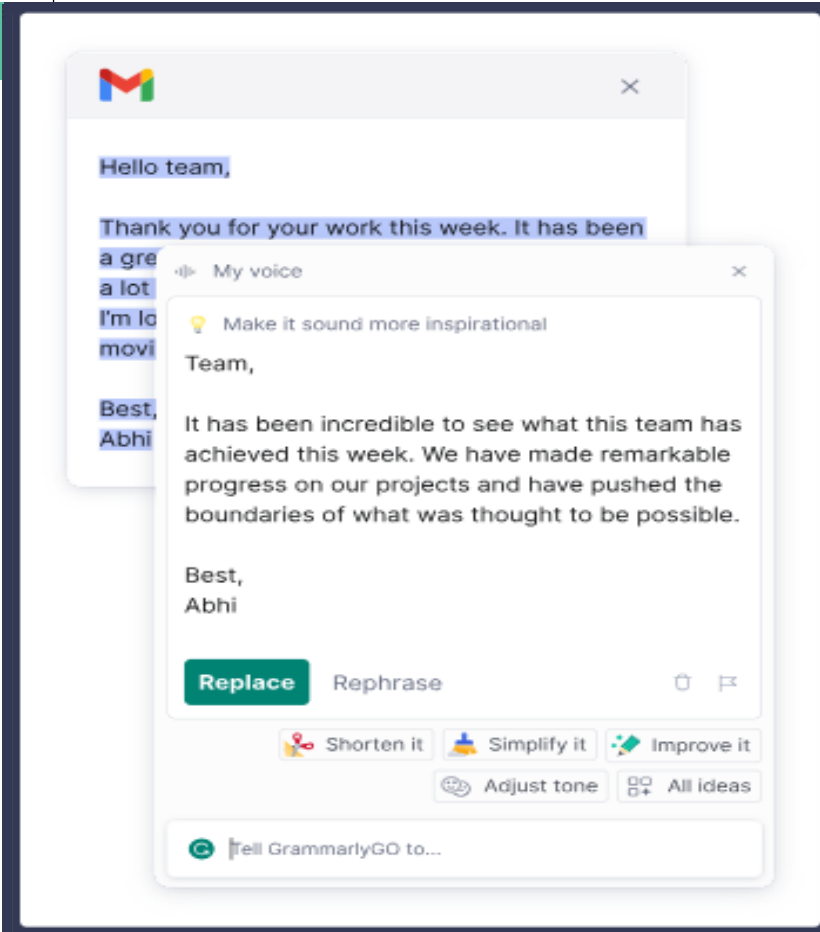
Hello team,

Thank you for your work this week. It has been a gre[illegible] a lot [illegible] I'm lo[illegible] movi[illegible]

Best, Abhi

My voice

Make it sound more inspirational

Team,

It has been incredible to see what this team has achieved this week. We have made remarkable progress on our projects and have pushed the boundaries of what was thought to be possible.

Best,
Abhi

Replace
Rephrase

Shorten it
Simplify it
Improve it
Adjust tone
All ideas

Tell GrammarlyGO to...